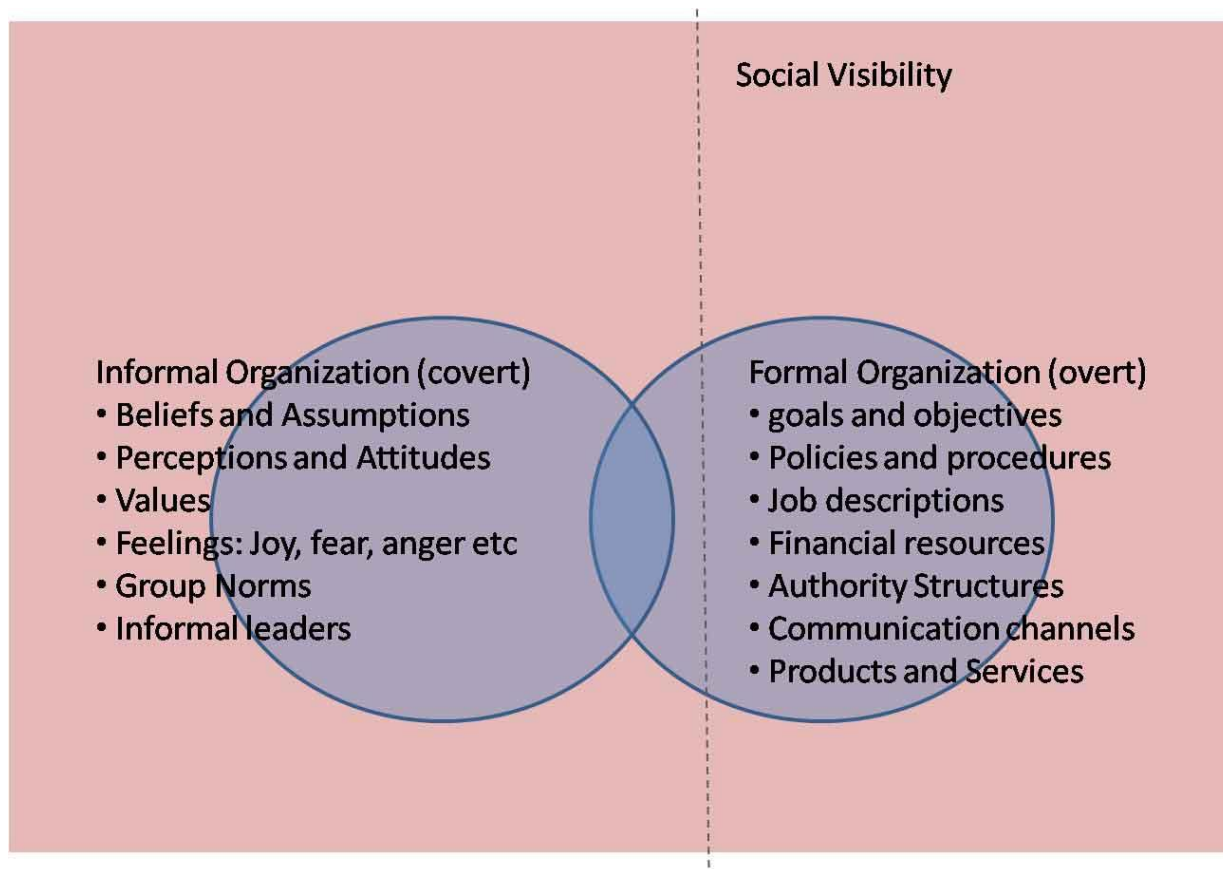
Social Visibility

Informal Organization (covert)
• Beliefs and Assumptions
• Perceptions and Attitudes
• Values
• Feelings: Joy, fear, anger etc
• Group Norms
• Informal leaders

Formal Organization (overt)
• goals and objectives
• Policies and procedures
• Job descriptions
• Financial resources
• Authority Structures
• Communication channels
• Products and Services